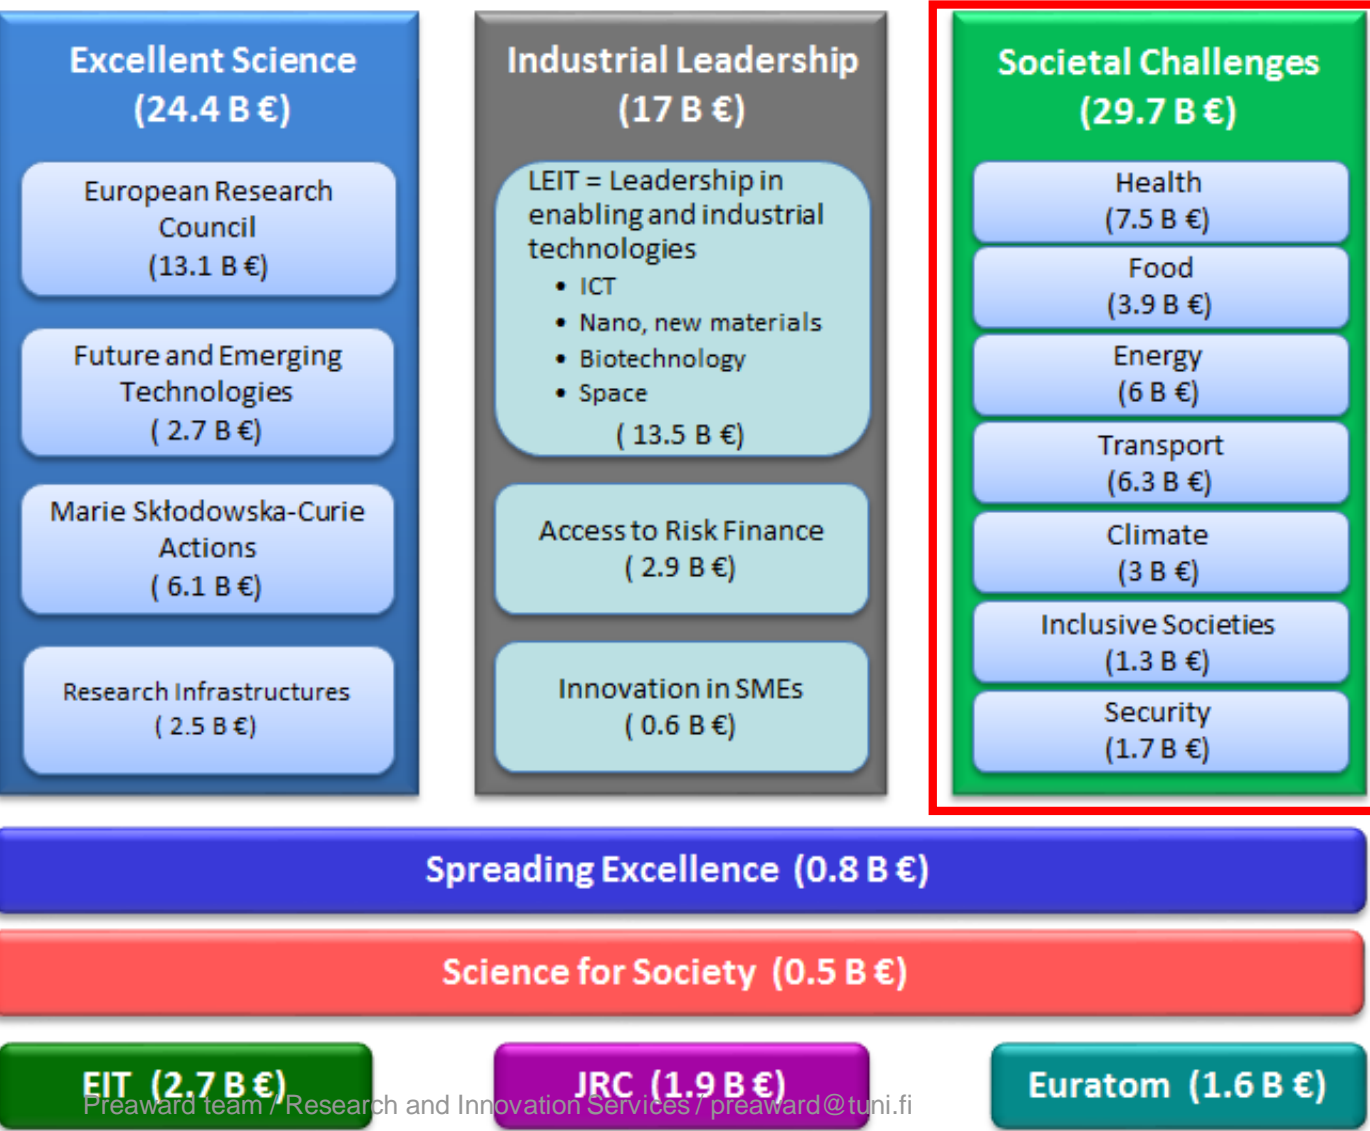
Excellent Science
(24.4 B €)

European Research Council
(13.1 B €)

Future and Emerging Technologies
( 2.7 B €)

Marie Skłodowska-Curie Actions
( 6.1 B €)

Research Infrastructures
( 2.5 B €)

Industrial Leadership
(17 B €)

LEIT = Leadership in enabling and industrial technologies
• ICT
• Nano, new materials
• Biotechnology
• Space
( 13.5 B €)

Access to Risk Finance
( 2.9 B €)

Innovation in SMEs
( 0.6 B €)

Societal Challenges
(29.7 B €)

Health
(7.5 B €)

Food
(3.9 B €)

Energy
(6 B €)

Transport
(6.3 B €)

Climate
(3 B €)

Inclusive Societies
(1.3 B €)

Security
(1.7 B €)

Spreading Excellence (0.8 B €)

Science for Society (0.5 B €)

EIT (2.7 B €)

JRC (1.9 B €)

Euratom (1.6 B €)

Preaward team / Research and Innovation Services / preaward@tuni.fi